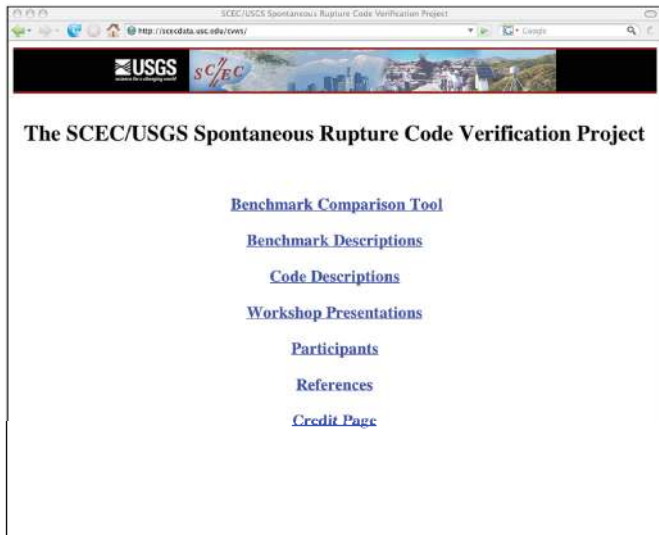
SCEC/USGS Spontaneous Rupture Code Verification Project

http://scecdata.usc.edu/cvws/

Google

USGS
science for a changing world

SCEC

The SCEC/USGS Spontaneous Rupture Code Verification Project

Benchmark Comparison Tool

Benchmark Descriptions

Code Descriptions

Workshop Presentations

Participants

References

Credit Page